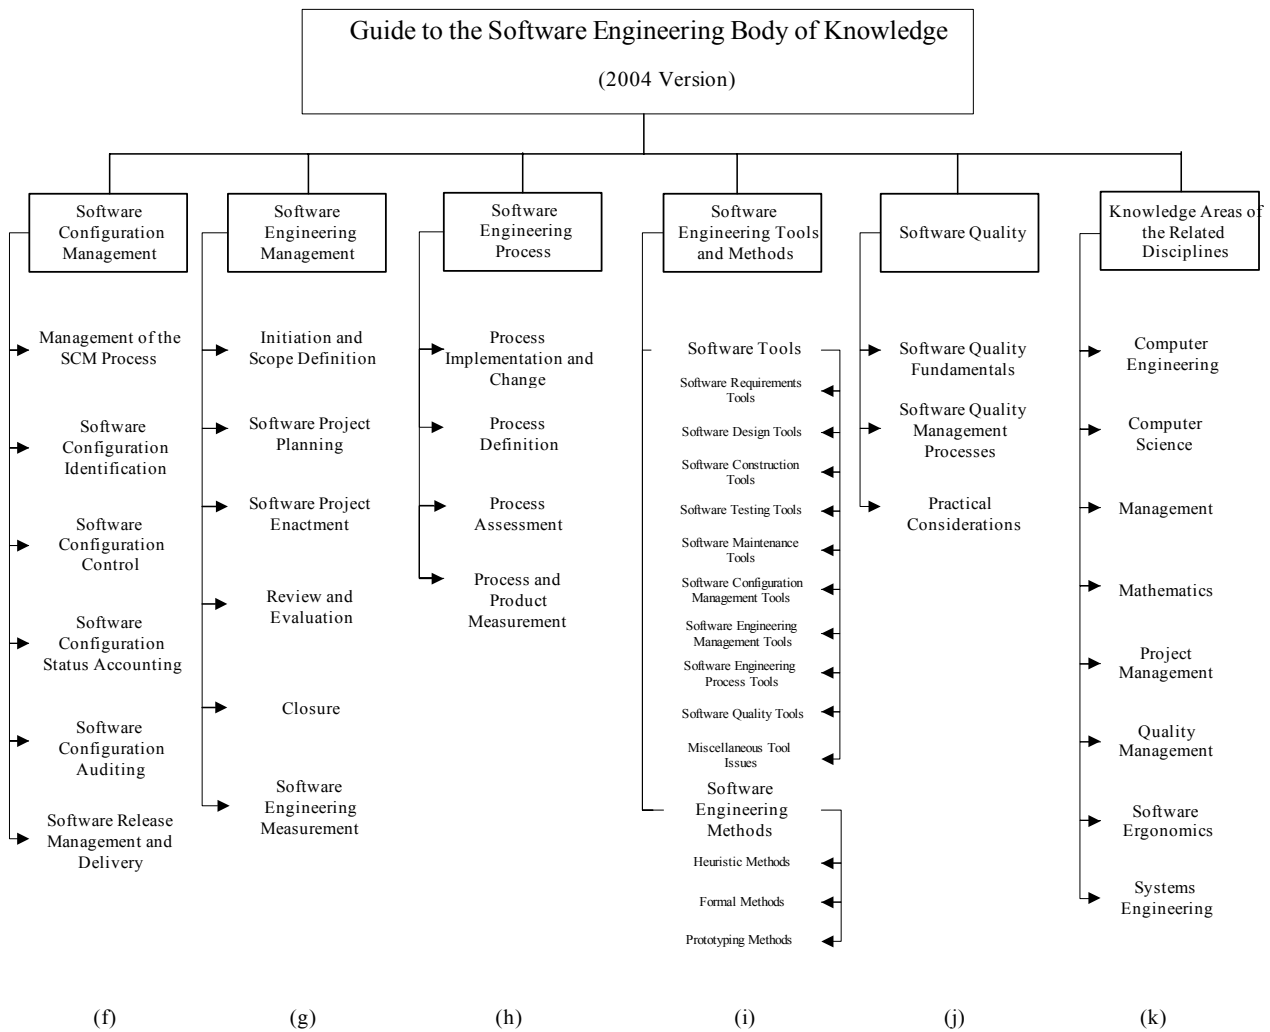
Guide to the Software Engineering Body of Knowledge

(2004 Version)

Software Configuration Management

Management of the SCM Process

Software Configuration Identification

Software Configuration Control

Software Configuration Status Accounting

Software Configuration Auditing

Software Release Management and Delivery

Software Engineering Management

Initiation and Scope Definition

Software Project Planning

Software Project Enactment

Review and Evaluation

Closure

Software Engineering Measurement

Software Engineering Process

Process Implementation and Change

Process Definition

Process Assessment

Process and Product Measurement

Software Engineering Tools and Methods

Software Tools

Software Requirements Tools

Software Design Tools

Software Construction Tools

Software Testing Tools

Software Maintenance Tools

Software Configuration Management Tools

Software Engineering Management Tools

Software Engineering Process Tools

Software Quality Tools

Miscellaneous Tool Issues

Software Engineering Methods

Heuristic Methods

Formal Methods

Prototyping Methods

Software Quality

Software Quality Fundamentals

Software Quality Management Processes

Practical Considerations

Knowledge Areas of the Related Disciplines

Computer Engineering

Computer Science

Management

Mathematics

Project Management

Quality Management

Software Ergonomics

Systems Engineering

(f) (g) (h) (i) (j) (k)